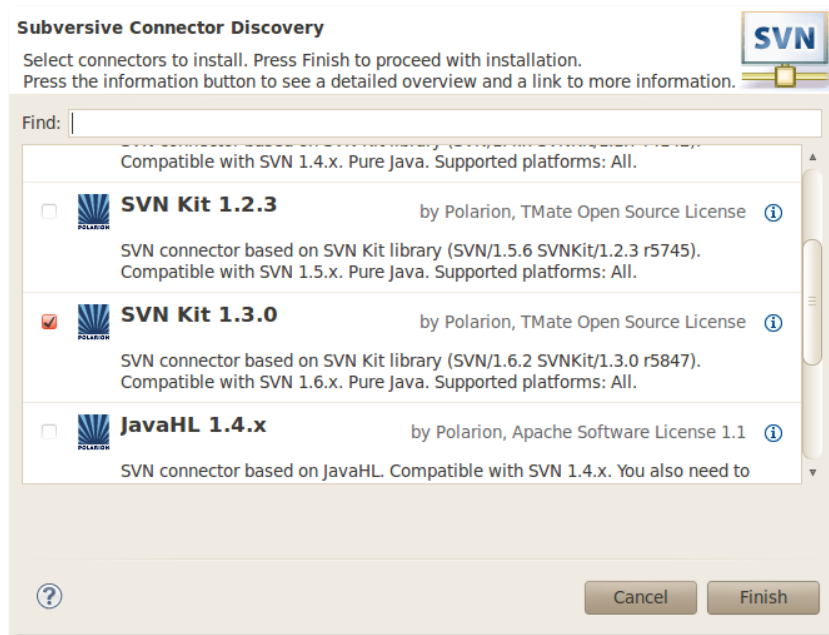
Subversive Connector Discovery

Select connectors to install. Press Finish to proceed with installation.
Press the information button to see a detailed overview and a link to more information.

SVN

Find:

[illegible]
Compatible with SVN 1.4.x. Pure Java. Supported platforms: All.

POLARION
SVN Kit 1.2.3
by Polarion, TMate Open Source License
SVN connector based on SVN Kit library (SVN/1.5.6 SVNKit/1.2.3 r5745). Compatible with SVN 1.5.x. Pure Java. Supported platforms: All.

POLARION
SVN Kit 1.3.0
by Polarion, TMate Open Source License
SVN connector based on SVN Kit library (SVN/1.6.2 SVNKit/1.3.0 r5847). Compatible with SVN 1.6.x. Pure Java. Supported platforms: All.

POLARION
JavaHL 1.4.x
by Polarion, Apache Software License 1.1
SVN connector based on JavaHL. Compatible with SVN 1.4.x. You also need to

Cancel
Finish